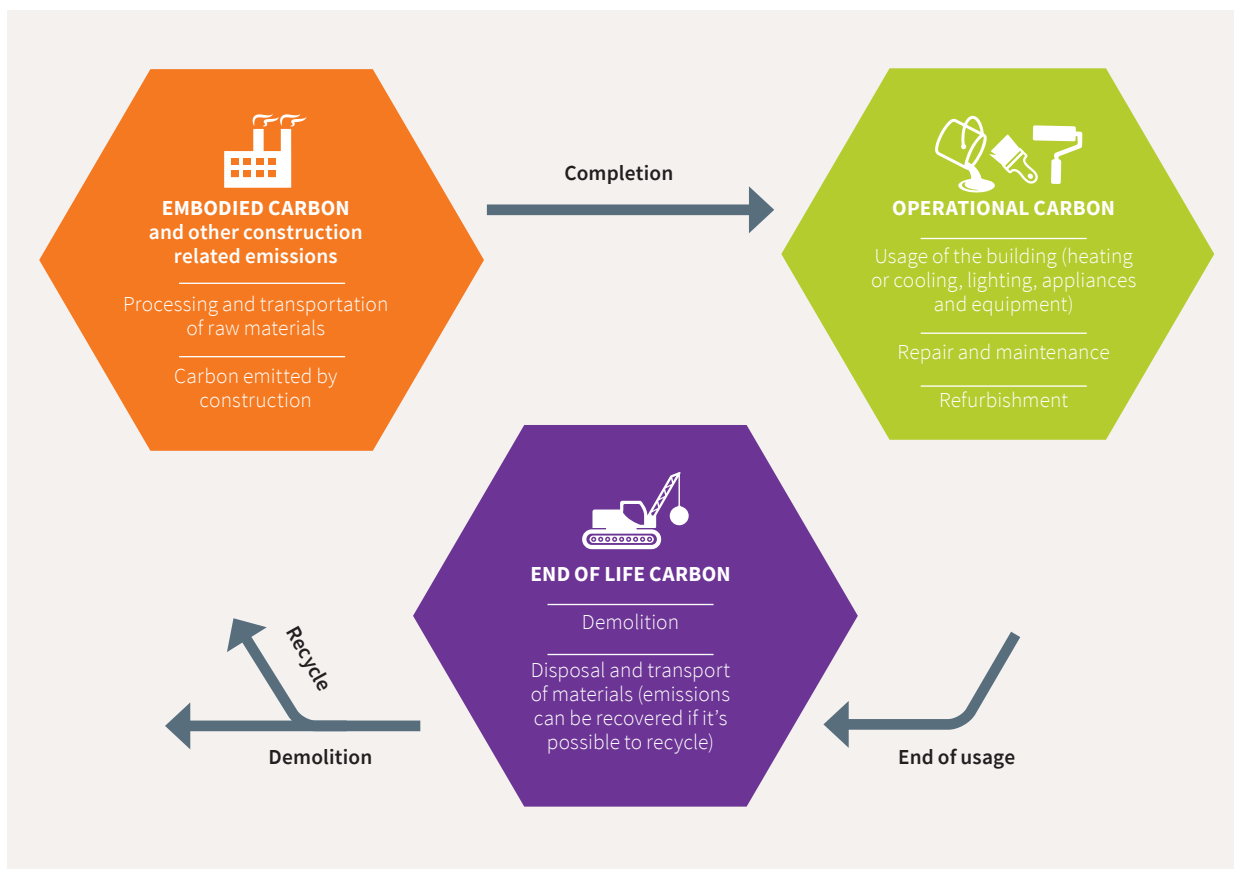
EMBODIED CARBON
and other construction related emissions

Processing and transportation of raw materials

Carbon emitted by construction

Completion

OPERATIONAL CARBON

Usage of the building (heating or cooling, lighting, appliances and equipment)

Repair and maintenance

Refurbishment

END OF LIFE CARBON

Demolition

Disposal and transport of materials (emissions can be recovered if it's possible to recycle)

Recycle

Demolition

End of usage